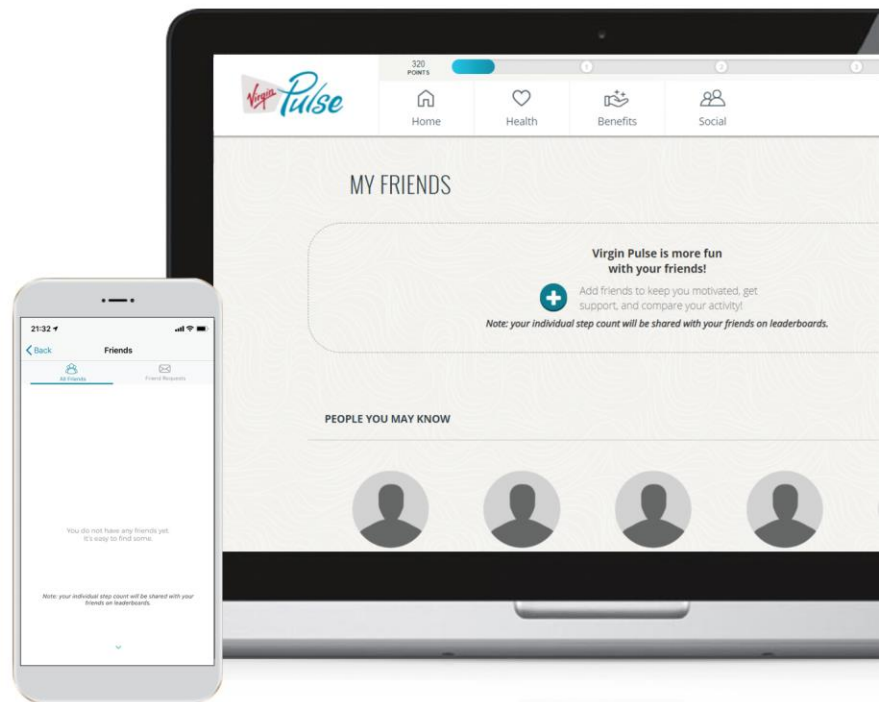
320
POINTS

1 2 3

Virgin Pulse

Home
Health
Benefits
Social

MY FRIENDS

Virgin Pulse is more fun with your friends!

Add friends to keep you motivated, get support, and compare your activity!

Note: your individual step count will be shared with your friends on leaderboards.

PEOPLE YOU MAY KNOW

21:32

Back
Friends

All Friends
Friend Requests

You do not have any friends yet. It's easy to find some.

Note: your individual step count will be shared with your friends on leaderboards.